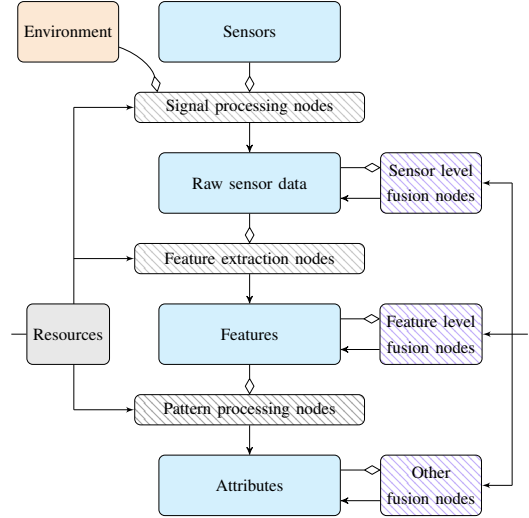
Environment

Sensors

Signal processing nodes

Raw sensor data

Sensor level fusion nodes

Feature extraction nodes

Resources

Features

Feature level fusion nodes

Pattern processing nodes

Attributes

Other fusion nodes